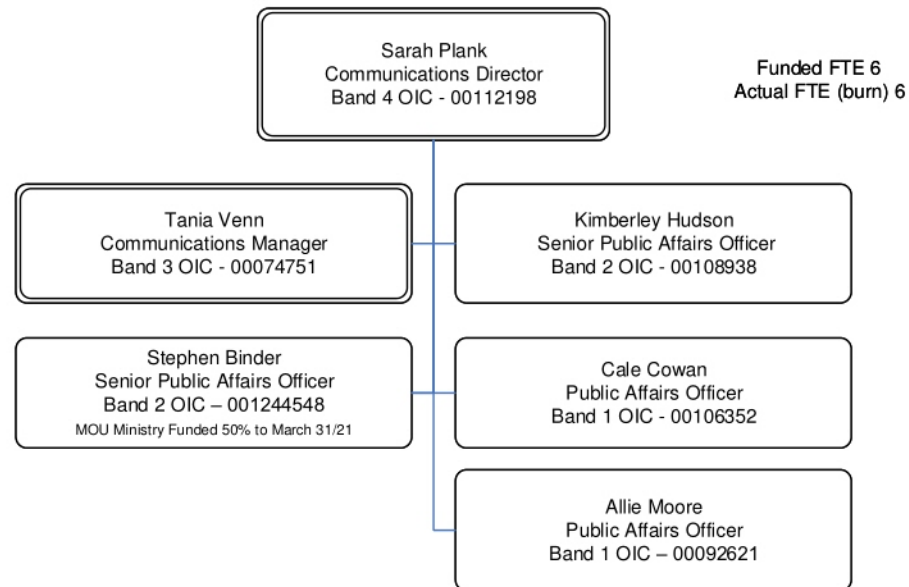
Sarah Plank
Communications Director
Band 4 OIC - 00112198

Funded FTE 6
Actual FTE (burn) 6

Tania Venn
Communications Manager
Band 3 OIC - 00074751

Kimberley Hudson
Senior Public Affairs Officer
Band 2 OIC - 00108938

Stephen Binder
Senior Public Affairs Officer
Band 2 OIC – 001244548
MOU Ministry Funded 50% to March 31/21

Cale Cowan
Public Affairs Officer
Band 1 OIC - 00106352

Allie Moore
Public Affairs Officer
Band 1 OIC – 00092621